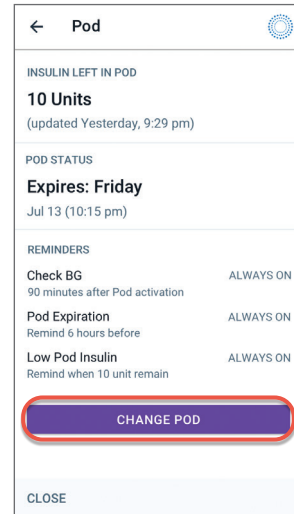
← Pod

INSULIN LEFT IN POD

10 Units

(updated Yesterday, 9:29 pm)

POD STATUS

Expires: Friday

Jul 13 (10:15 pm)

REMINDERS

Check BG
90 minutes after Pod activation
ALWAYS ON

Pod Expiration
Remind 6 hours before
ALWAYS ON

Low Pod Insulin
Remind when 10 unit remain
ALWAYS ON

CHANGE POD

CLOSE